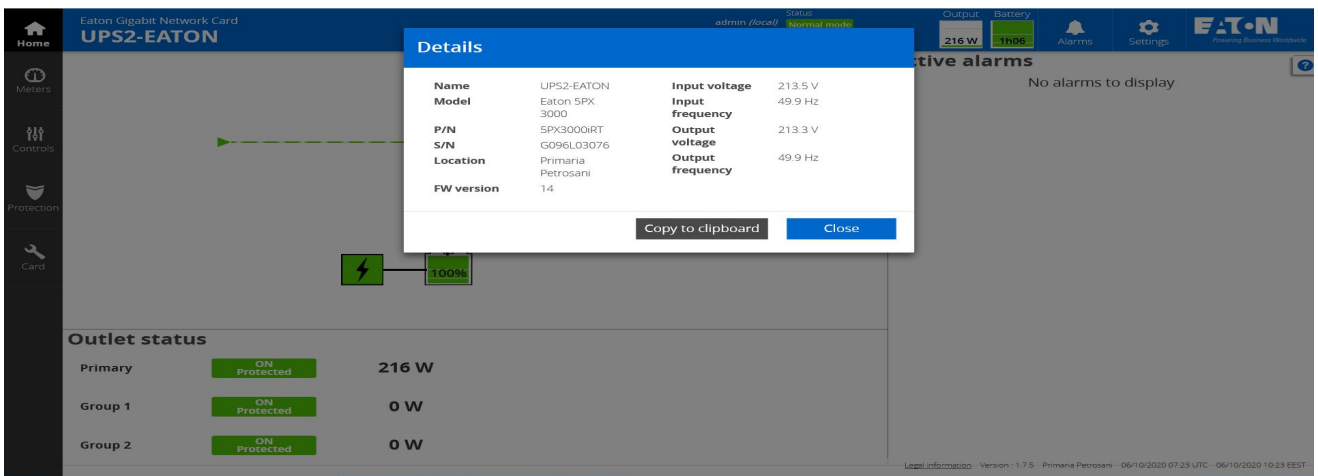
Home
Meters
Controls
Protection
Card

Eaton Gigabit Network Card
UPS2-EATON

admin (local)
Status
Normal mode

Output
216 W
Battery
1h06
Alarms
Settings
EATON
Powering Business Worldwide

Details

| Name | UPS2-EATON | Input voltage | 213.5 V |
|---|---|---|---|
| Model | Eaton 5PX 3000 | Input frequency | 49.9 Hz |
| P/N | 5PX3000iRT | Output voltage | 213.3 V |
| S/N | G096L03076 | | |
| Location | Primaria Petrosani | Output frequency | 49.9 Hz |
| FW version | 14 | | |

Copy to clipboard
Close

ctive alarms
No alarms to display

100%

Outlet status
Primary
ON Protected
216 W
Group 1
ON Protected
0 W
Group 2
ON Protected
0 W

Legal information Version : 1.7.5 Primaria Petrosani 06/10/2020 07:23 UTC 06/10/2020 10:23 EEST